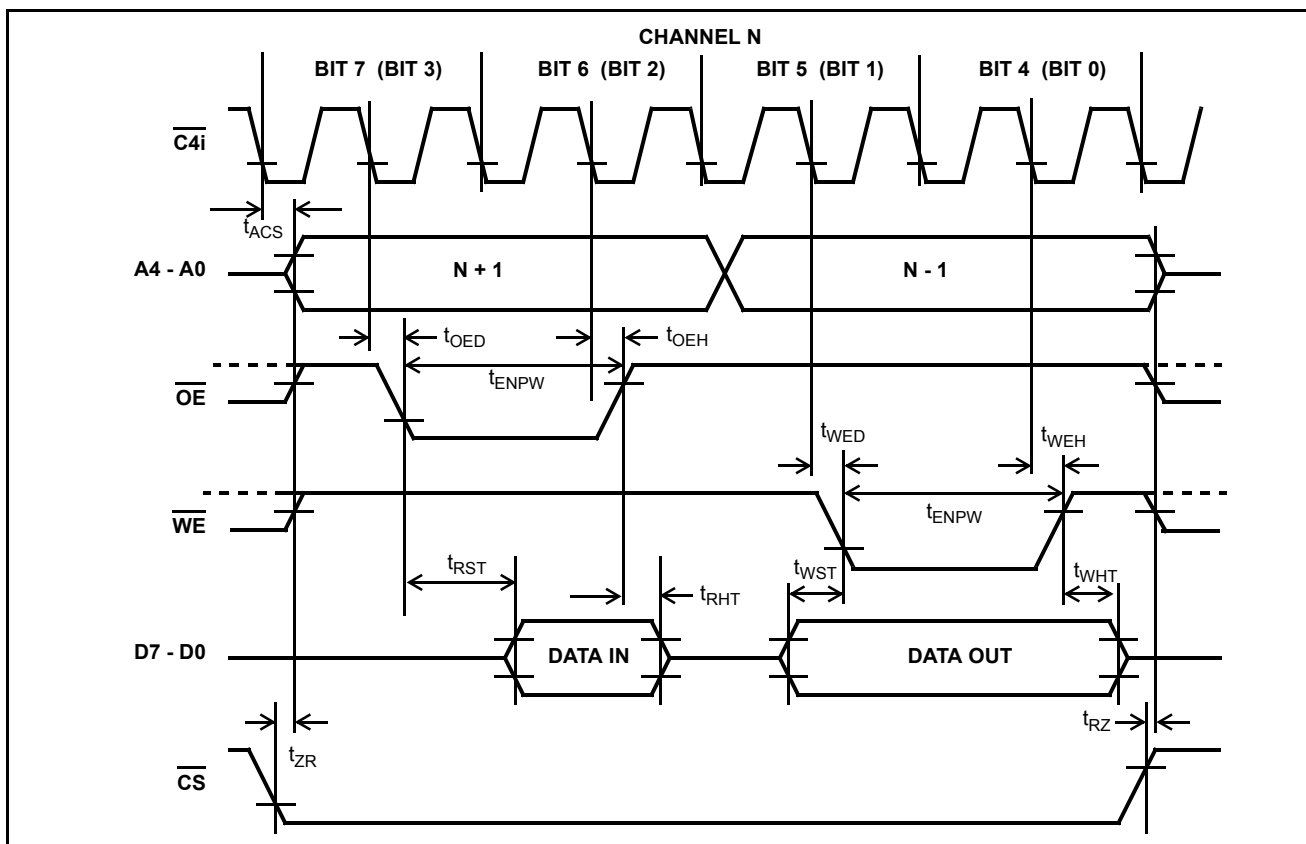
CHANNEL N

BIT 7 (BIT 3)

BIT 6 (BIT 2)

BIT 5 (BIT 1)

BIT 4 (BIT 0)

$\overline{C4i}$

$t_{ACS}$

A4 - A0

N + 1

N - 1

$t_{OED}$

$t_{OEH}$

$t_{ENPW}$

$\overline{OE}$

$t_{WED}$

$t_{WEH}$

$t_{ENPW}$

$\overline{WE}$

$t_{RST}$

$t_{RHT}$

$t_{WST}$

$t_{WHT}$

D7 - D0

DATA IN

DATA OUT

$t_{ZR}$

$t_{RZ}$

$\overline{CS}$